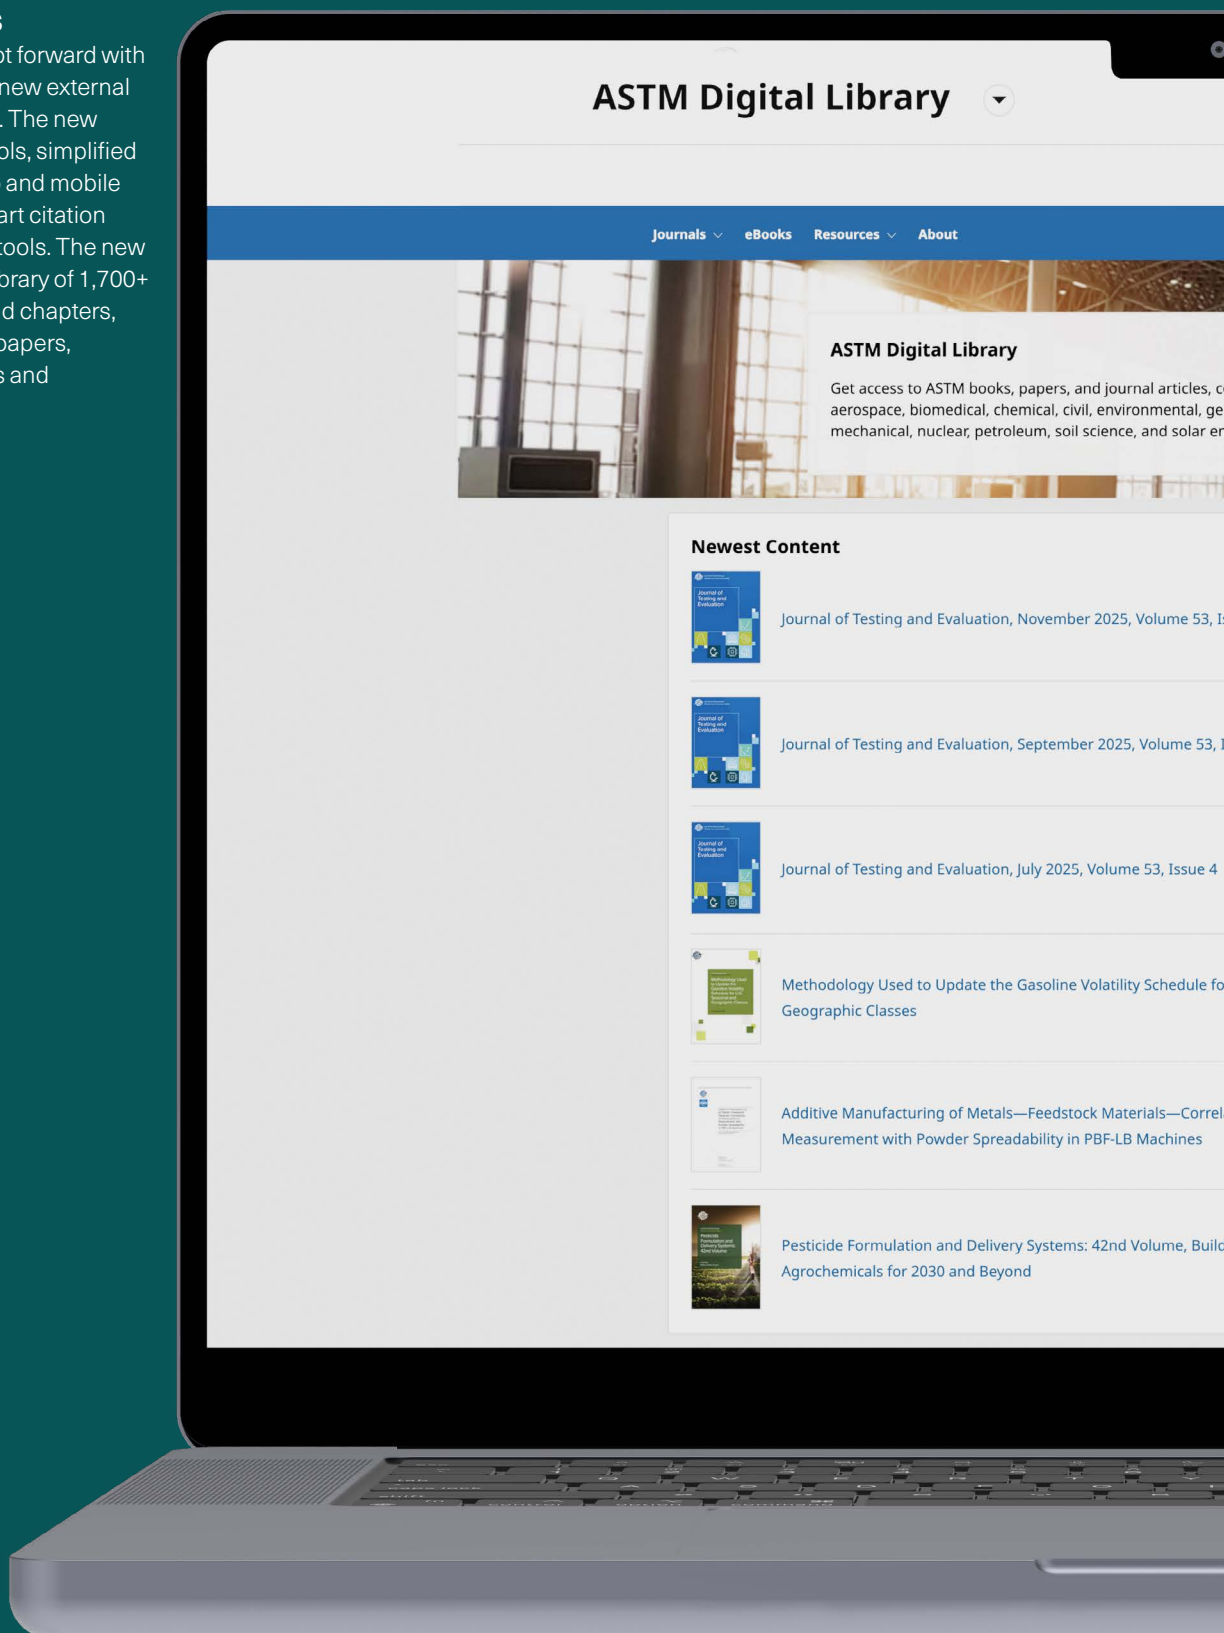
s
ot forward with new external . The new ols, simplified and mobile art citation tools. The new brary of 1,700+ d chapters, papers, s and

ASTM Digital Library

Journals eBooks Resources About

ASTM Digital Library

Get access to ASTM books, papers, and journal articles, c aerospace, biomedical, chemical, civil, environmental, ge mechanical, nuclear, petroleum, soil science, and solar er

Newest Content

Journal of Testing and Evaluation, November 2025, Volume 53, I

Journal of Testing and Evaluation, September 2025, Volume 53, I

Journal of Testing and Evaluation, July 2025, Volume 53, Issue 4

Methodology Used to Update the Gasoline Volatility Schedule fo Geographic Classes

Additive Manufacturing of Metals—Feedstock Materials—Correl Measurement with Powder Spreadability in PBF-LB Machines

Pesticide Formulation and Delivery Systems: 42nd Volume, Build Agrochemicals for 2030 and Beyond